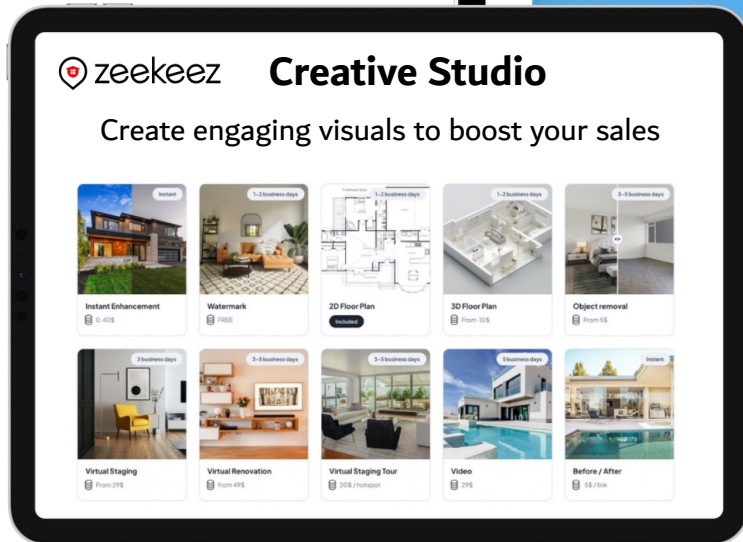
zeekeez Creative Studio

Create engaging visuals to boost your sales

Instant
Instant Enhancement
0.40$

1-2 business days
Watermark
FREE

1-2 business days
2D Floor Plan
Included

1-2 business days
3D Floor Plan
From 10$

3-5 business days
Object removal
From 5$

3 business days
Virtual Staging
From 29$

3-5 business days
Virtual Renovation
from 49$

3-5 business days
Virtual Staging Tour
20$ / hotspot

5 business days
Video
29$

Instant
Before / After
5$ / link